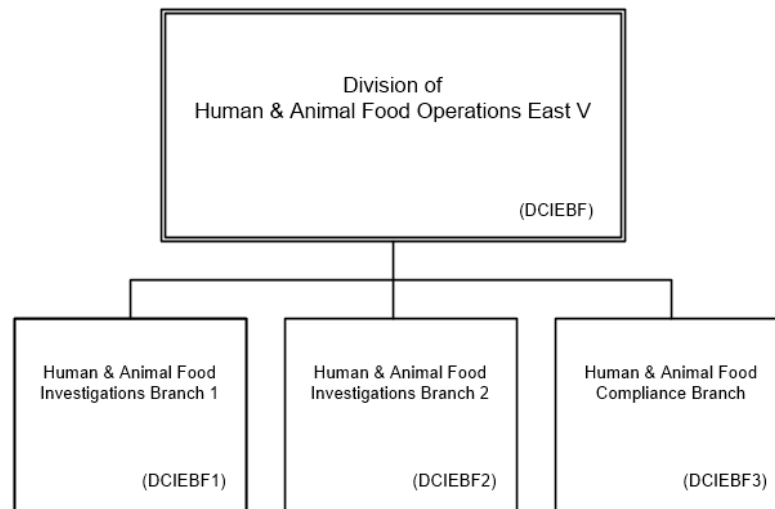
Division of
Human & Animal Food Operations East V

(DCIEBF)

Human & Animal Food
Investigations Branch 1

(DCIEBF1)

Human & Animal Food
Investigations Branch 2

(DCIEBF2)

Human & Animal Food
Compliance Branch

(DCIEBF3)